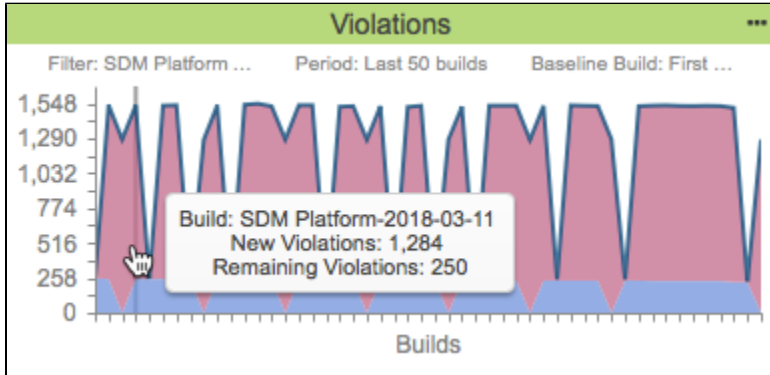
Violations

...

Filter: SDM Platform ...

Period: Last 50 builds

Baseline Build: First ...

1,548
1,290
1,032
774
516
258
0

Build: SDM Platform-2018-03-11
New Violations: 1,284
Remaining Violations: 250

Builds